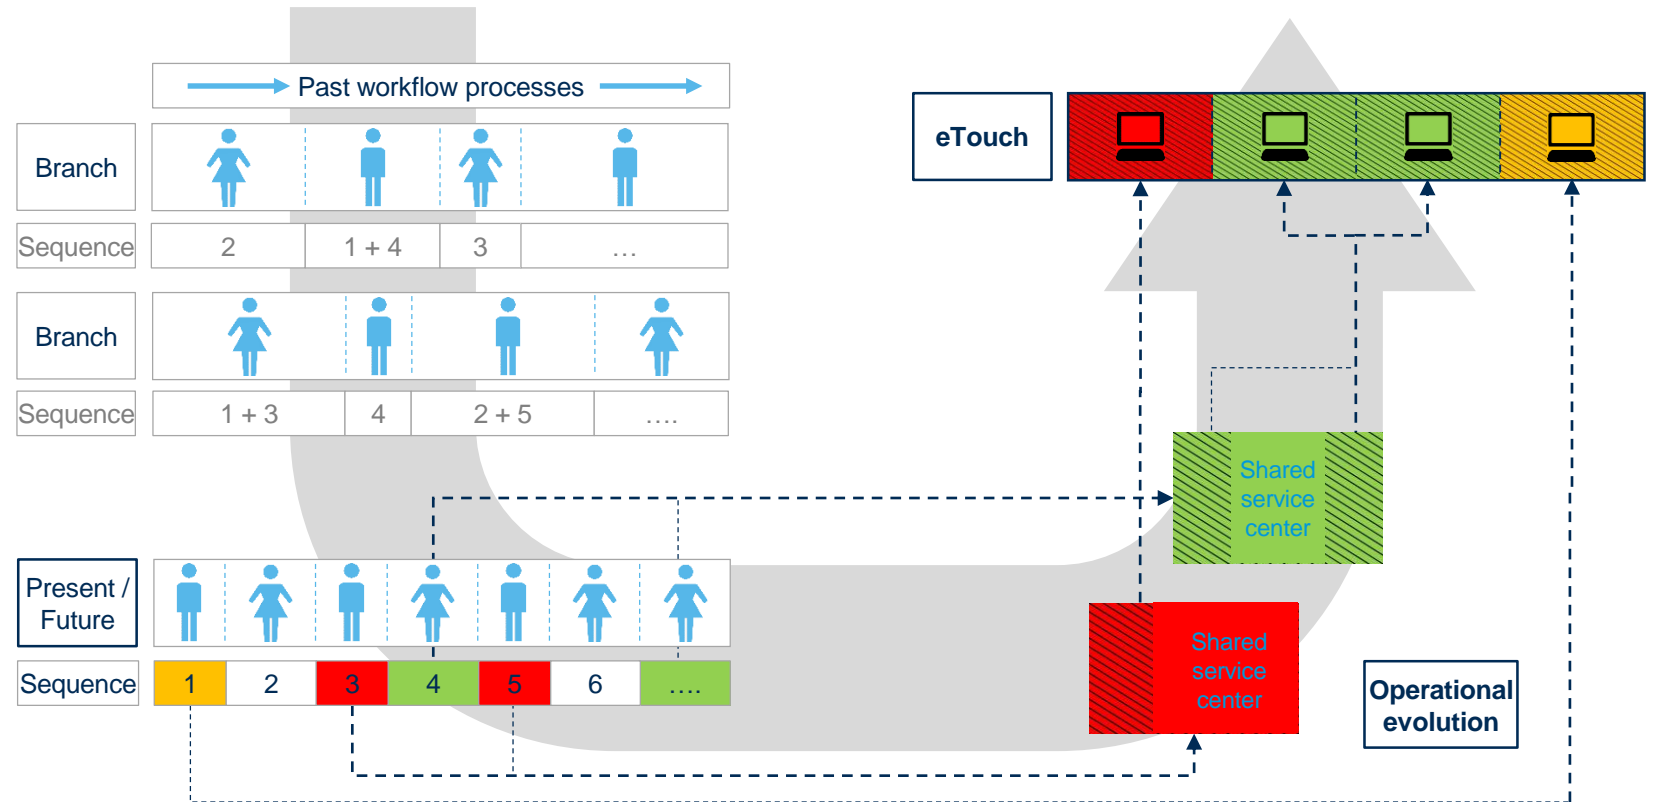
Past workflow processes

Branch

| Sequence | 2 | 1 + 4 | 3 | … |
|---|---|---|---|---|

Branch

| Sequence | 1 + 3 | 4 | 2 + 5 | …. |
|---|---|---|---|---|

Present / Future

| Sequence | 1 | 2 | 3 | 4 | 5 | 6 | …. |
|---|---|---|---|---|---|---|---|

eTouch

Shared service center

Shared service center

Operational evolution